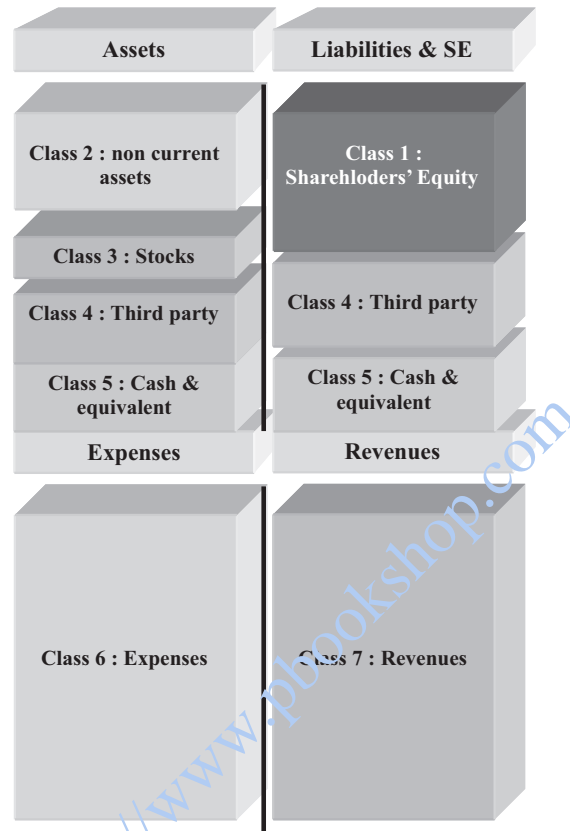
Assets

Liabilities & SE

Class 2 : non current assets

Class 1 : Sharehloders' Equity

Class 3 : Stocks

Class 4 : Third party

Class 4 : Third party

Class 5 : Cash & equivalent

Class 5 : Cash & equivalent

Expenses

Revenues

Class 6 : Expenses

Class 7 : Revenues

www.pbookshop.com